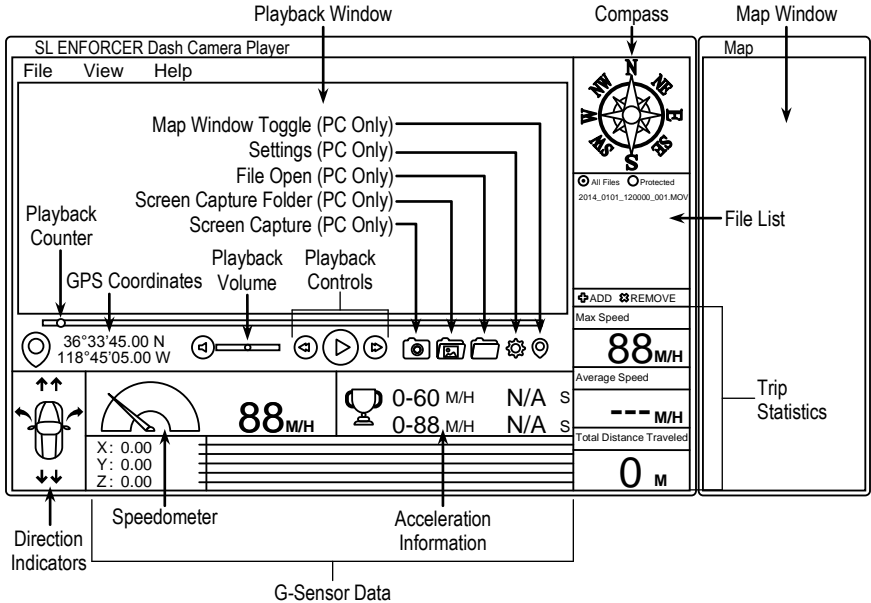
Playback Window

Compass

Map Window

SL ENFORCER Dash Camera Player

Map

File View Help

N
NE
E
SE
S
SW
W
NW

Map Window Toggle (PC Only)
Settings (PC Only)
File Open (PC Only)
Screen Capture Folder (PC Only)
Screen Capture (PC Only)

All Files Protected
2014_0101_120000_001.MOV

File List

Playback Counter

GPS Coordinates

Playback Volume

Playback Controls

ADD REMOVE

Max Speed
88M/H

36°33'45.00 N
118°45'05.00 W

Average Speed

---M/H

Total Distance Traveled

0 M

Trip Statistics

88M/H

0-60 M/H N/A S
0-88 M/H N/A S

X: 0.00
Y: 0.00
Z: 0.00

Direction Indicators

Speedometer

Acceleration Information

G-Sensor Data